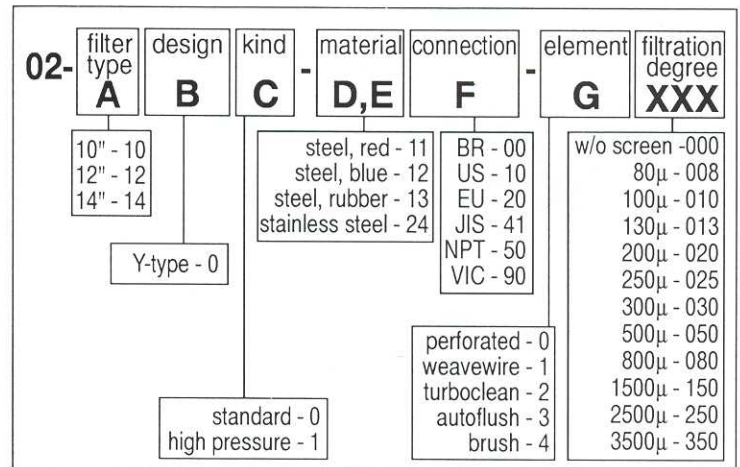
02- filter type A | design B | kind C - material D,E | connection F - element G | filtration degree XXX

10" - 10
12" - 12
14" - 14

Y-type - 0

standard - 0
high pressure - 1

steel, red - 11
steel, blue - 12
steel, rubber - 13
stainless steel - 24

BR - 00
US - 10
EU - 20
JIS - 41
NPT - 50
VIC - 90

perforated - 0
weavewire - 1
turboclean - 2
autoflush - 3
brush - 4

w/o screen -000
80µ - 008
100µ - 010
130µ - 013
200µ - 020
250µ - 025
300µ - 030
500µ - 050
800µ - 080
1500µ - 150
2500µ - 250
3500µ - 350